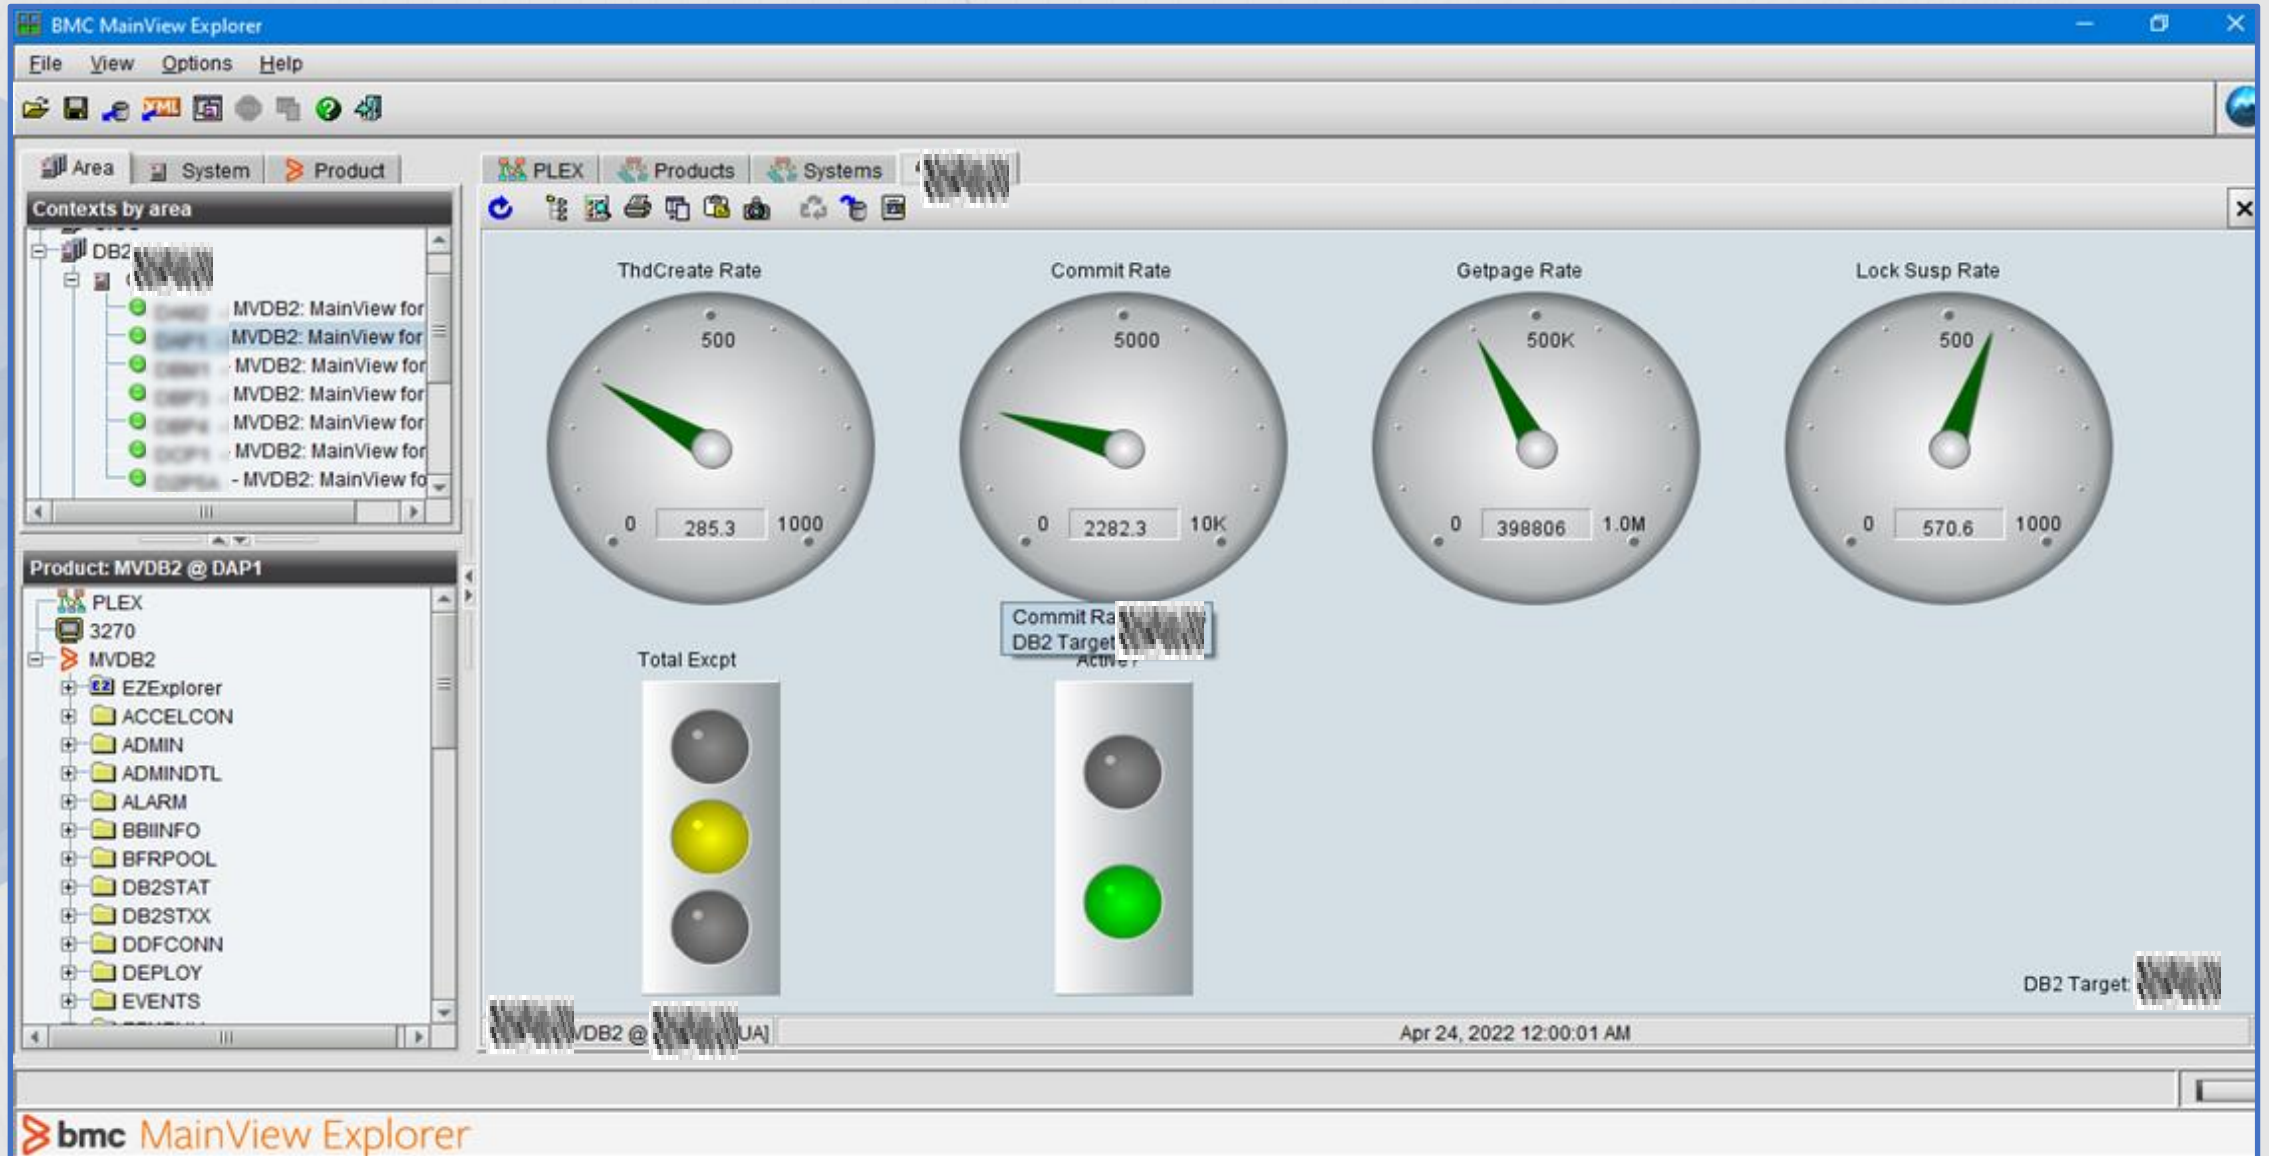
BMC MainView Explorer

File View Options Help

Area System Product

Contexts by area

DB2 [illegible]
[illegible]
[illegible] MVDB2: MainView for
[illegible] MVDB2: MainView for
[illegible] MVDB2: MainView for
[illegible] MVDB2: MainView for
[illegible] MVDB2: MainView for
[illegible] MVDB2: MainView for
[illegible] - MVDB2: MainView fo

Product: MVDB2 @ DAP1

PLEX
3270
MVDB2
EZExplorer
ACCELCON
ADMIN
ADMINDTL
ALARM
BBIINFO
BFRPOOL
DB2STAT
DB2STXX
DDFCONN
DEPLOY
EVENTS

PLEX Products Systems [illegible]

ThdCreate Rate
500
0 285.3 1000

Commit Rate
5000
0 2282.3 10K

Getpage Rate
500K
0 398806 1.0M

Lock Susp Rate
500
0 570.6 1000

Commit Ra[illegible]
DB2 Target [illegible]

Total Excpt

Active?

DB2 Target: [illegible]

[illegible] VDB2 @ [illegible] UA]

Apr 24, 2022 12:00:01 AM

bmc MainView Explorer